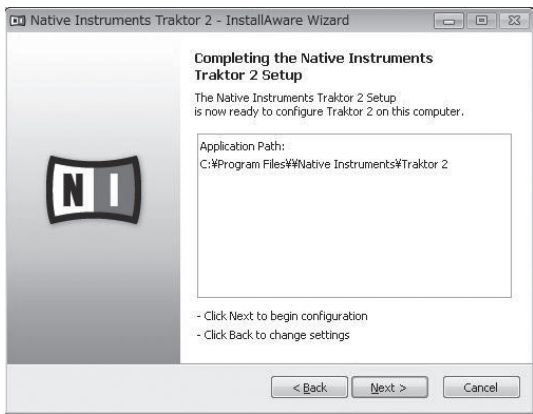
Native Instruments Traktor 2 - InstallAware Wizard

Completing the Native Instruments Traktor 2 Setup

The Native Instruments Traktor 2 Setup is now ready to configure Traktor 2 on this computer.

Application Path:
C:¥Program Files¥¥Native Instruments¥Traktor 2

NI

- Click Next to begin configuration
- Click Back to change settings

< Back | Next > | Cancel